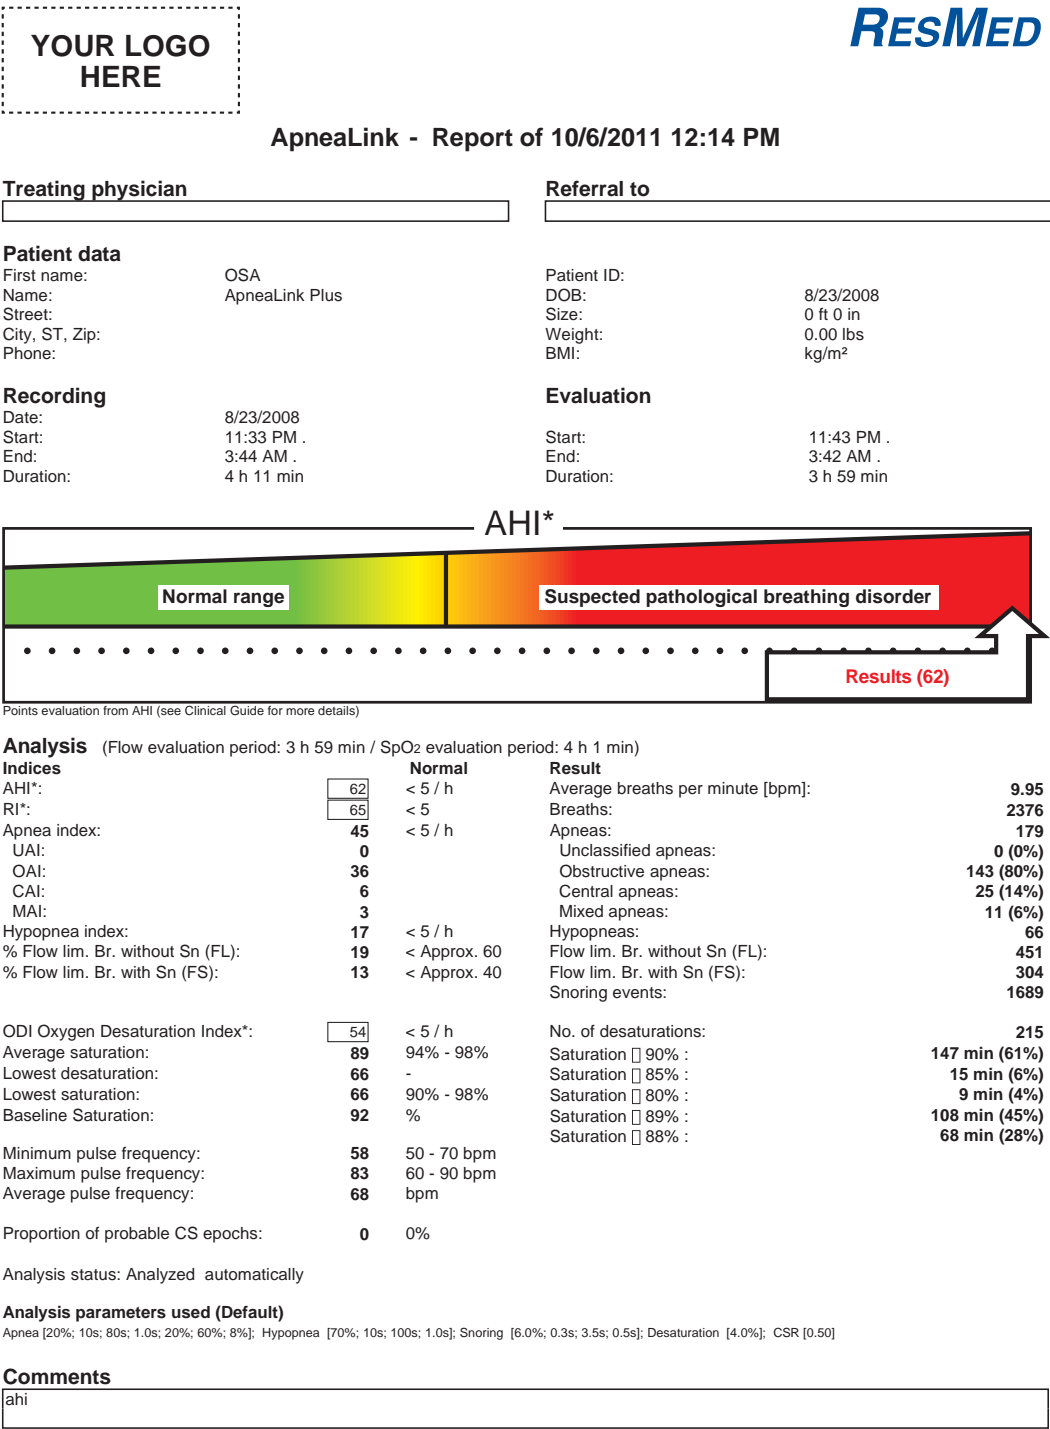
YOUR LOGO HERE

RESMED

ApneaLink - Report of 10/6/2011 12:14 PM

Treating physician

Referral to

Patient data

| | | | |
|---|---|---|---|
| First name: | OSA | Patient ID: | |
| Name: | ApneaLink Plus | DOB: | 8/23/2008 |
| Street: | | Size: | 0 ft 0 in |
| City, ST, Zip: | | Weight: | 0.00 lbs |
| Phone: | | BMI: | kg/m² |

Recording

Evaluation

| | | | |
|---|---|---|---|
| Date: | 8/23/2008 | | |
| Start: | 11:33 PM . | Start: | 11:43 PM . |
| End: | 3:44 AM . | End: | 3:42 AM . |
| Duration: | 4 h 11 min | Duration: | 3 h 59 min |

AHI*

Normal range

Suspected pathological breathing disorder

Results (62)

Points evaluation from AHI (see Clinical Guide for more details)

Analysis (Flow evaluation period: 3 h 59 min / SpO2 evaluation period: 4 h 1 min)

| Indices | | Normal | Result | |
|---|---|---|---|---|
| AHI*: | 62 | < 5 / h | Average breaths per minute [bpm]: | 9.95 |
| RI*: | 65 | < 5 | Breaths: | 2376 |
| Apnea index: | 45 | < 5 / h | Apneas: | 179 |
| UAI: | 0 | | Unclassified apneas: | 0 (0%) |
| OAI: | 36 | | Obstructive apneas: | 143 (80%) |
| CAI: | 6 | | Central apneas: | 25 (14%) |
| MAI: | 3 | | Mixed apneas: | 11 (6%) |
| Hypopnea index: | 17 | < 5 / h | Hypopneas: | 66 |
| % Flow lim. Br. without Sn (FL): | 19 | < Approx. 60 | Flow lim. Br. without Sn (FL): | 451 |
| % Flow lim. Br. with Sn (FS): | 13 | < Approx. 40 | Flow lim. Br. with Sn (FS): | 304 |
| | | | Snoring events: | 1689 |
| ODI Oxygen Desaturation Index*: | 54 | < 5 / h | No. of desaturations: | 215 |
| Average saturation: | 89 | 94% - 98% | Saturation ▯ 90% : | 147 min (61%) |
| Lowest desaturation: | 66 | - | Saturation ▯ 85% : | 15 min (6%) |
| Lowest saturation: | 66 | 90% - 98% | Saturation ▯ 80% : | 9 min (4%) |
| Baseline Saturation: | 92 | % | Saturation ▯ 89% : | 108 min (45%) |
| | | | Saturation ▯ 88% : | 68 min (28%) |
| Minimum pulse frequency: | 58 | 50 - 70 bpm | | |
| Maximum pulse frequency: | 83 | 60 - 90 bpm | | |
| Average pulse frequency: | 68 | bpm | | |
| Proportion of probable CS epochs: | 0 | 0% | | |

Analysis status: Analyzed automatically

Analysis parameters used (Default)
Apnea [20%; 10s; 80s; 1.0s; 20%; 60%; 8%]; Hypopnea [70%; 10s; 100s; 1.0s]; Snoring [6.0%; 0.3s; 3.5s; 0.5s]; Desaturation [4.0%]; CSR [0.50]

Comments
ahi